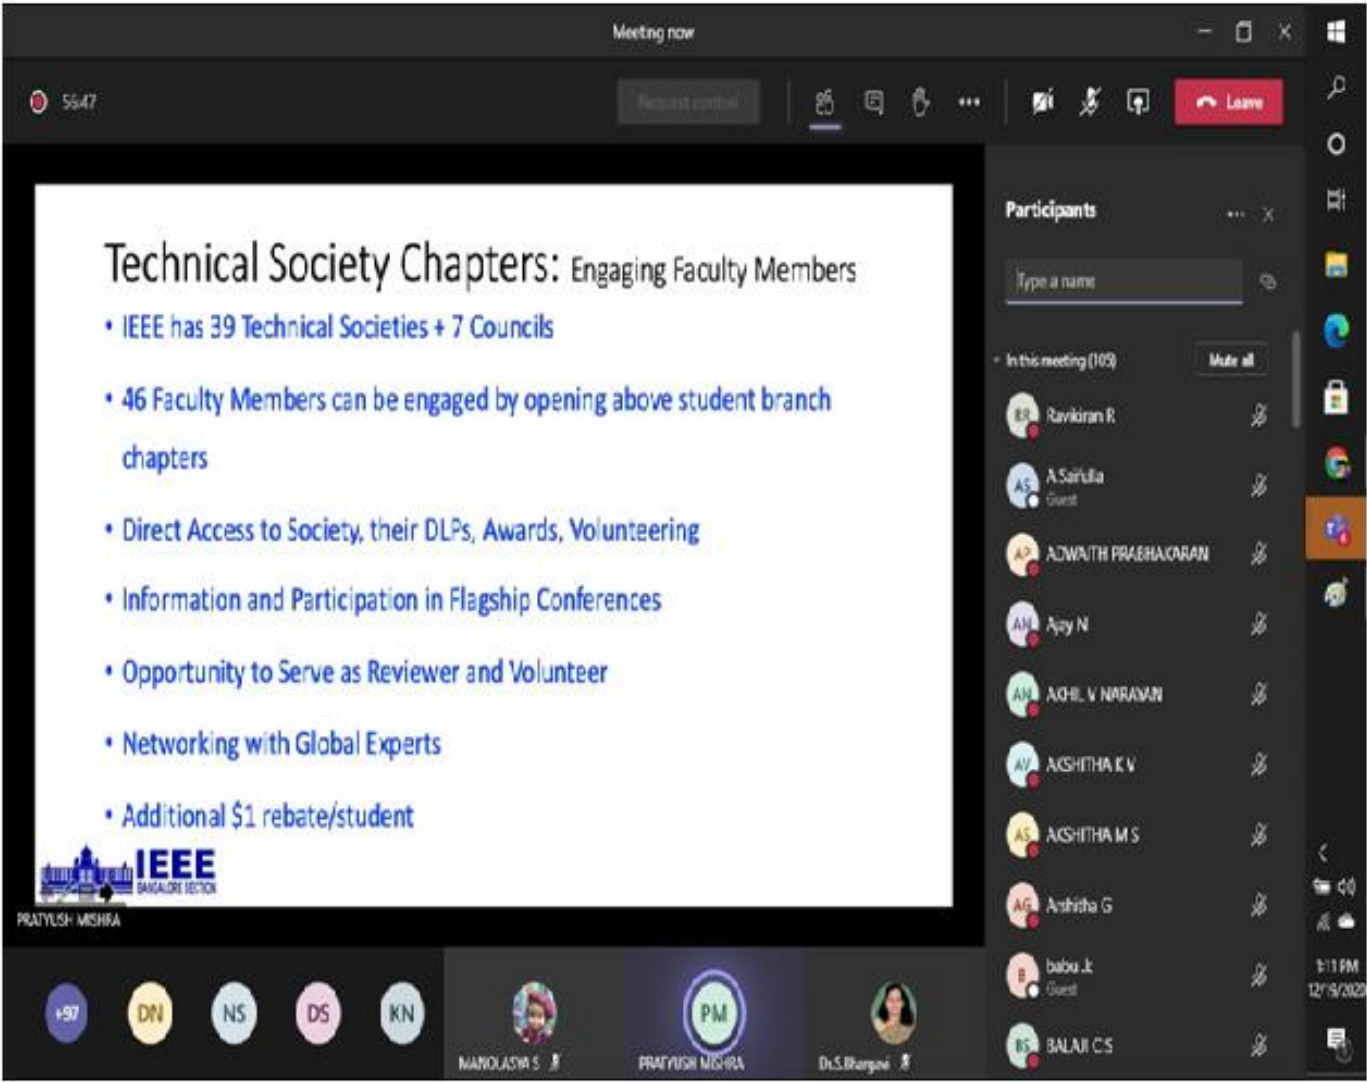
Meeting now

56:47

Request control

Leave

Technical Society Chapters: Engaging Faculty Members

• IEEE has 39 Technical Societies + 7 Councils

• 46 Faculty Members can be engaged by opening above student branch chapters

• Direct Access to Society, their DLPs, Awards, Volunteering

• Information and Participation in Flagship Conferences

• Opportunity to Serve as Reviewer and Volunteer

• Networking with Global Experts

• Additional $1 rebate/student

IEEE
BANGALORE SECTION

PRATYUSH MISHRA

Participants

Type a name

In this meeting (105)

Mute all

RR Ravikiran R

AS A Saifulla
Guest

AP ADWAITH PRABHAKARAN

AN Ajay N

AN AKHIL V NARAYAN

AV AKSHITHA K V

AS AKSHITHA M S

AG Anshitha G

B babu .k
Guest

BS BALAJI C S

+97 DN NS DS KN

MANOLASYA S

PM
PRATYUSH MISHRA

Dr.S.Bhargavi

1:11 PM
12/19/2020